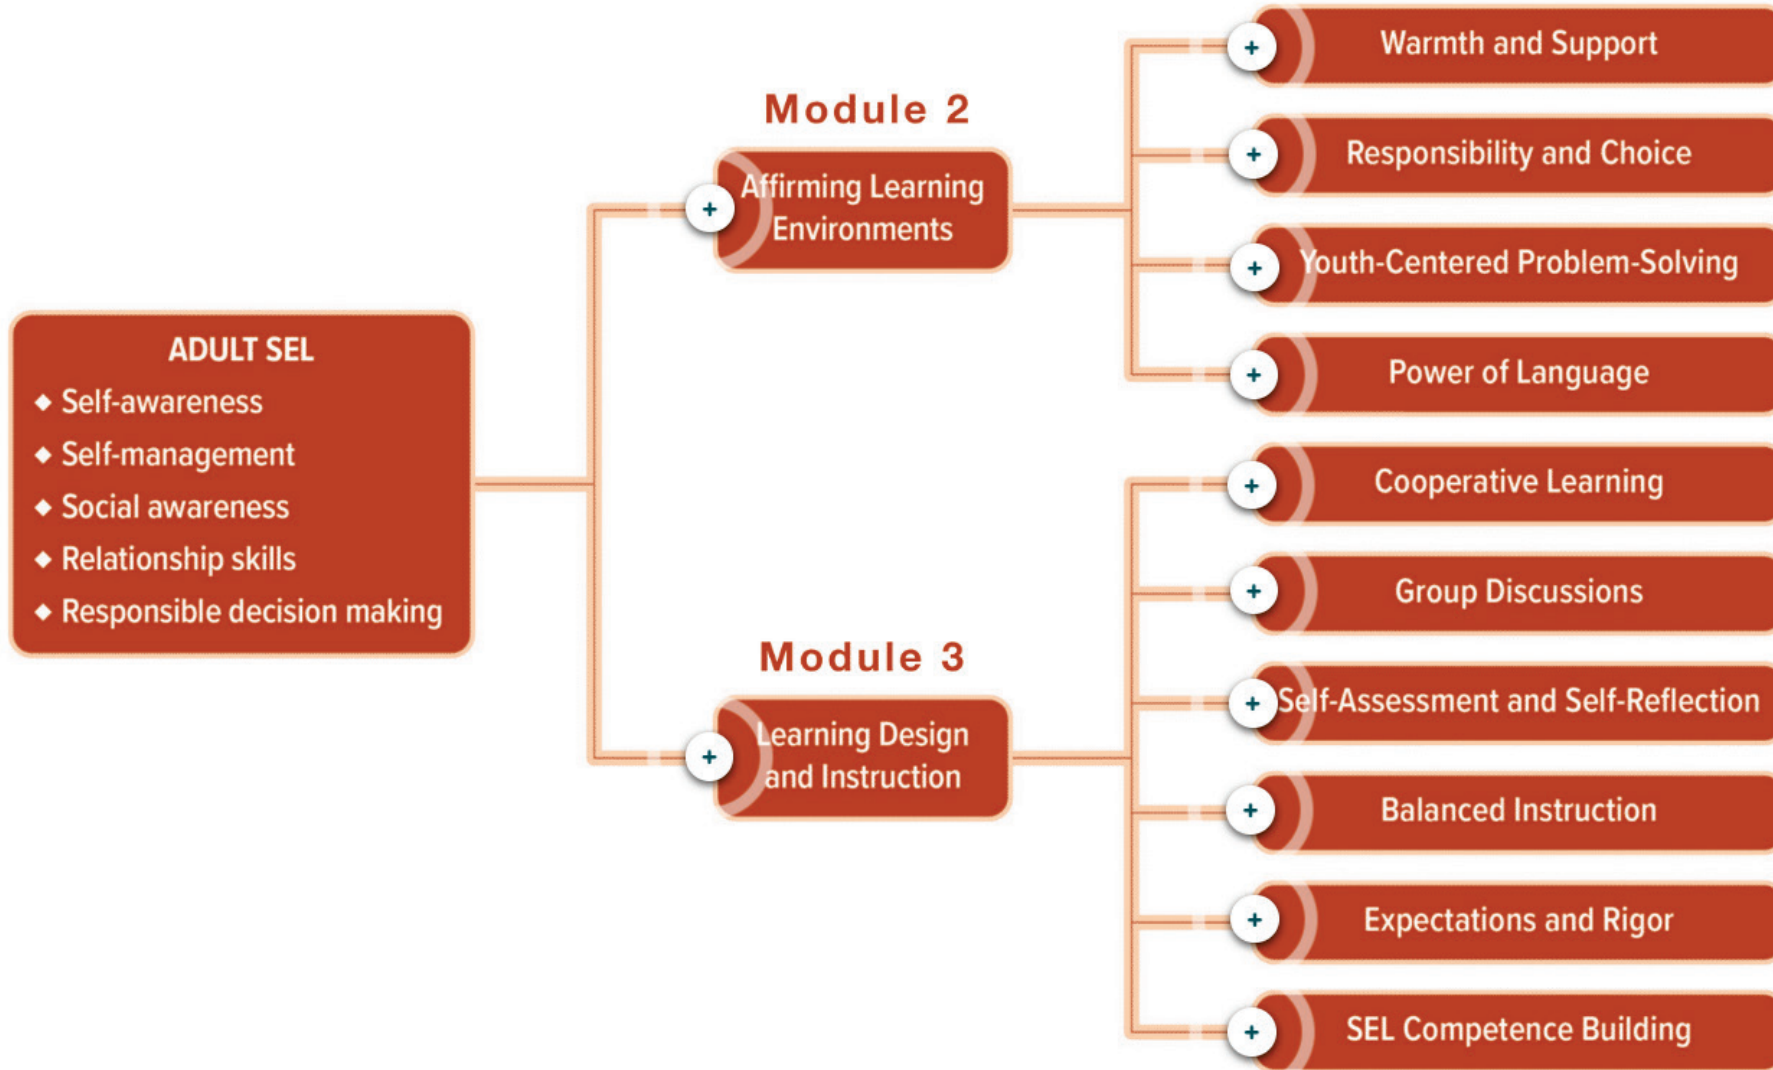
ADULT SEL
◆ Self-awareness
◆ Self-management
◆ Social awareness
◆ Relationship skills
◆ Responsible decision making

Module 2

+ Affirming Learning Environments

+ Warmth and Support
+ Responsibility and Choice
+ Youth-Centered Problem-Solving
+ Power of Language

Module 3

+ Learning Design and Instruction

+ Cooperative Learning
+ Group Discussions
+ Self-Assessment and Self-Reflection
+ Balanced Instruction
+ Expectations and Rigor
+ SEL Competence Building